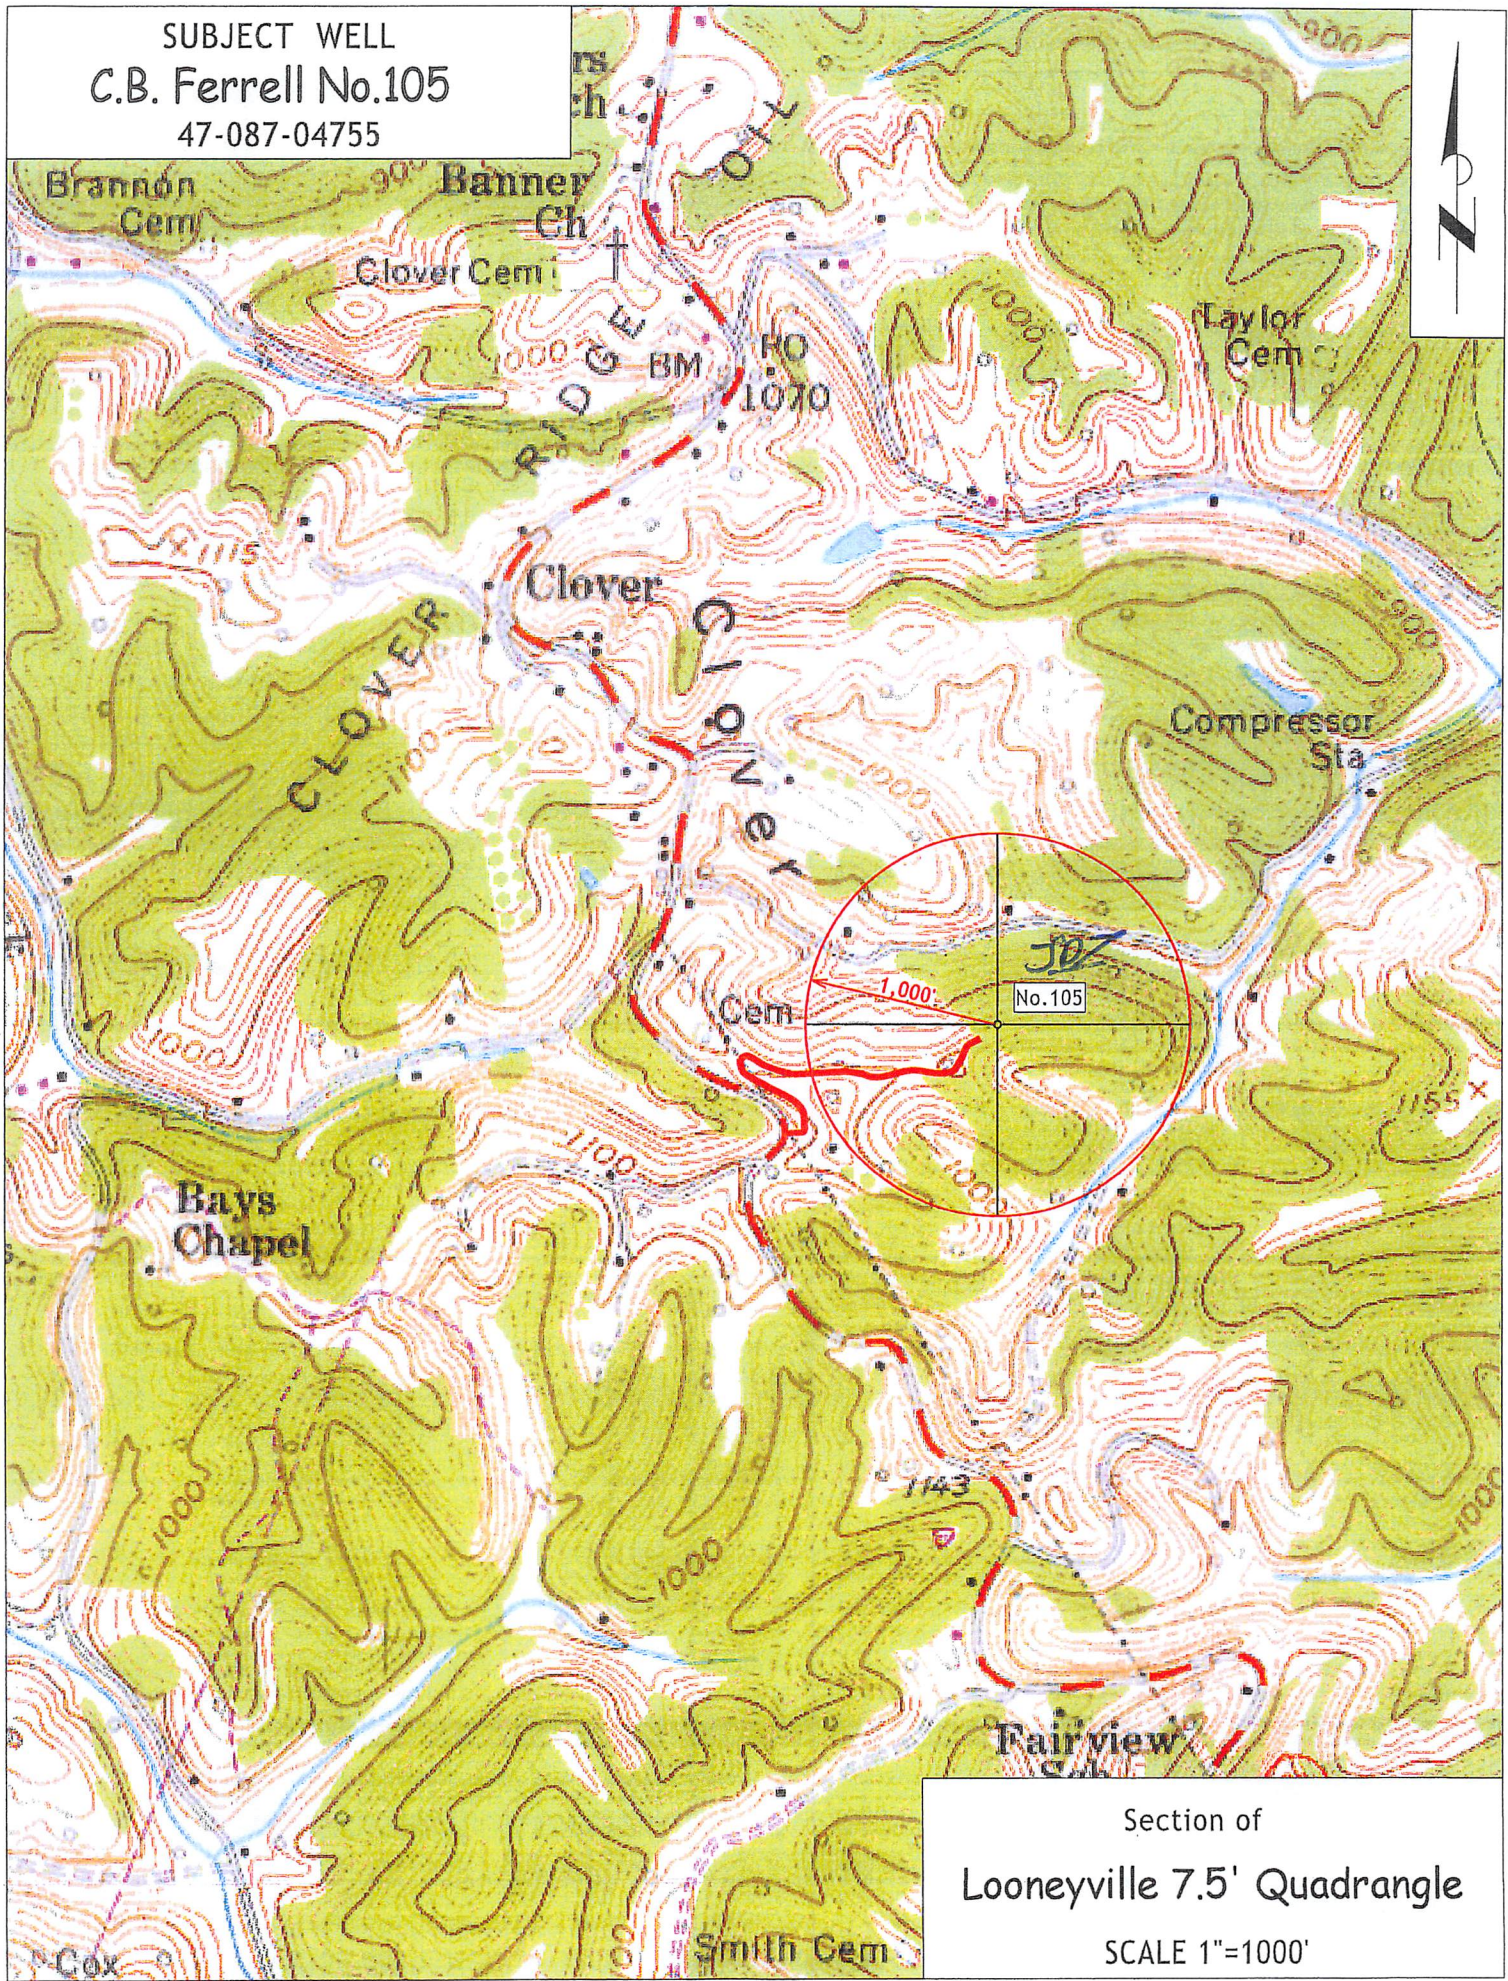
SUBJECT WELL
C.B. Ferrell No.105
47-087-04755

N

rs
ch

Brannon
Cem

Banner
Ch

Clover Cem

RIDGE

BM

RO
1070

Taylor
Cem

1115

Clover

Clover

CLOVER

Compressor
Sta

1000

900

1,000'

No.105

Cem

1155

1000

1100

Bays
Chapel

1143

1000

1000

1000

Fairview
Sch

Cox

Smith Cem

Section of
Looneyville 7.5' Quadrangle
SCALE 1"=1000'